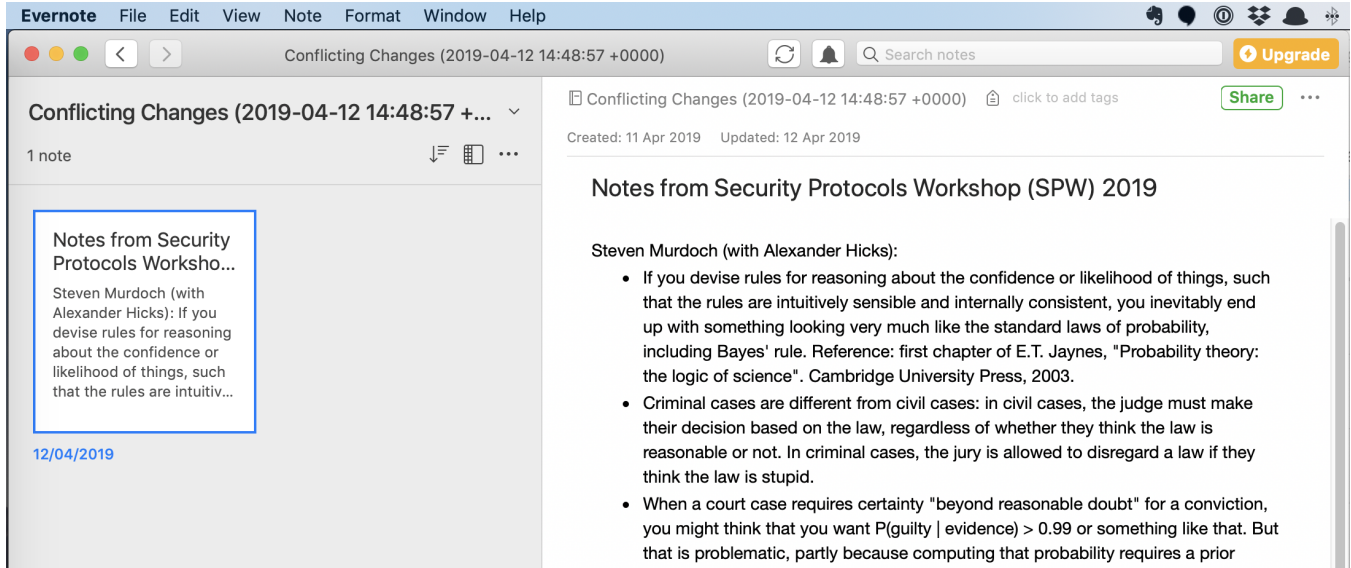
Evernote File Edit View Note Format Window Help

Conflicting Changes (2019-04-12 14:48:57 +0000)

Search notes

Upgrade

Conflicting Changes (2019-04-12 14:48:57 +...

1 note

Notes from Security Protocols Worksho...

Steven Murdoch (with Alexander Hicks): If you devise rules for reasoning about the confidence or likelihood of things, such that the rules are intuitiv...

12/04/2019

Conflicting Changes (2019-04-12 14:48:57 +0000) click to add tags

Share

Created: 11 Apr 2019 Updated: 12 Apr 2019

Notes from Security Protocols Workshop (SPW) 2019

Steven Murdoch (with Alexander Hicks):

- If you devise rules for reasoning about the confidence or likelihood of things, such that the rules are intuitively sensible and internally consistent, you inevitably end up with something looking very much like the standard laws of probability, including Bayes' rule. Reference: first chapter of E.T. Jaynes, "Probability theory: the logic of science". Cambridge University Press, 2003.
- Criminal cases are different from civil cases: in civil cases, the judge must make their decision based on the law, regardless of whether they think the law is reasonable or not. In criminal cases, the jury is allowed to disregard a law if they think the law is stupid.
- When a court case requires certainty "beyond reasonable doubt" for a conviction, you might think that you want P(guilty | evidence) > 0.99 or something like that. But that is problematic, partly because computing that probability requires a prior